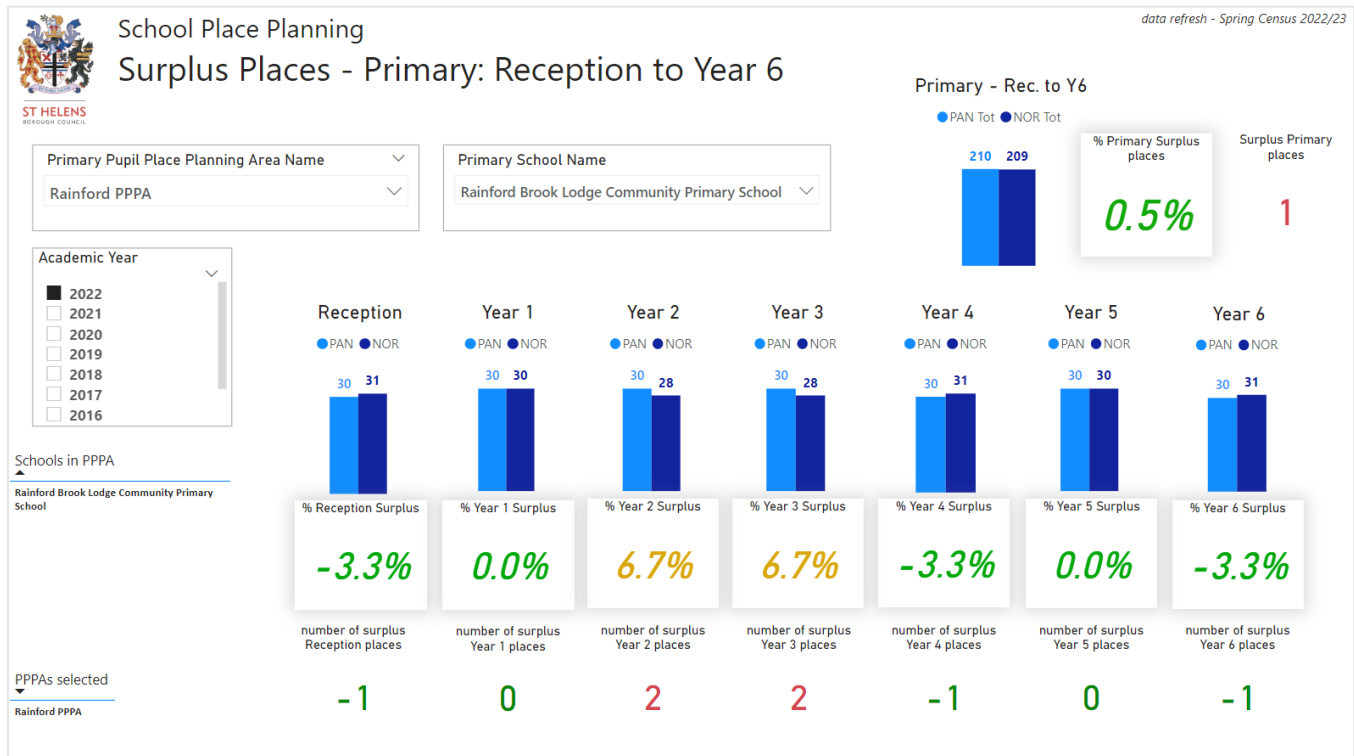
ST HELENS
BOROUGH COUNCIL

School Place Planning

Surplus Places - Primary: Reception to Year 6

data refresh - Spring Census 2022/23

Primary - Rec. to Y6

PAN Tot NOR Tot

210 209

% Primary Surplus places

0.5%

Surplus Primary places

1

Primary Pupil Place Planning Area Name

Rainford PPPA

Primary School Name

Rainford Brook Lodge Community Primary School

Academic Year

2022
2021
2020
2019
2018
2017
2016

Schools in PPPA

Rainford Brook Lodge Community Primary School

PPPAs selected

Rainford PPPA

Reception
PAN NOR
30 31
% Reception Surplus
-3.3%
number of surplus Reception places
-1

Year 1
PAN NOR
30 30
% Year 1 Surplus
0.0%
number of surplus Year 1 places
0

Year 2
PAN NOR
30 28
% Year 2 Surplus
6.7%
number of surplus Year 2 places
2

Year 3
PAN NOR
30 28
% Year 3 Surplus
6.7%
number of surplus Year 3 places
2

Year 4
PAN NOR
30 31
% Year 4 Surplus
-3.3%
number of surplus Year 4 places
-1

Year 5
PAN NOR
30 30
% Year 5 Surplus
0.0%
number of surplus Year 5 places
0

Year 6
PAN NOR
30 31
% Year 6 Surplus
-3.3%
number of surplus Year 6 places
-1